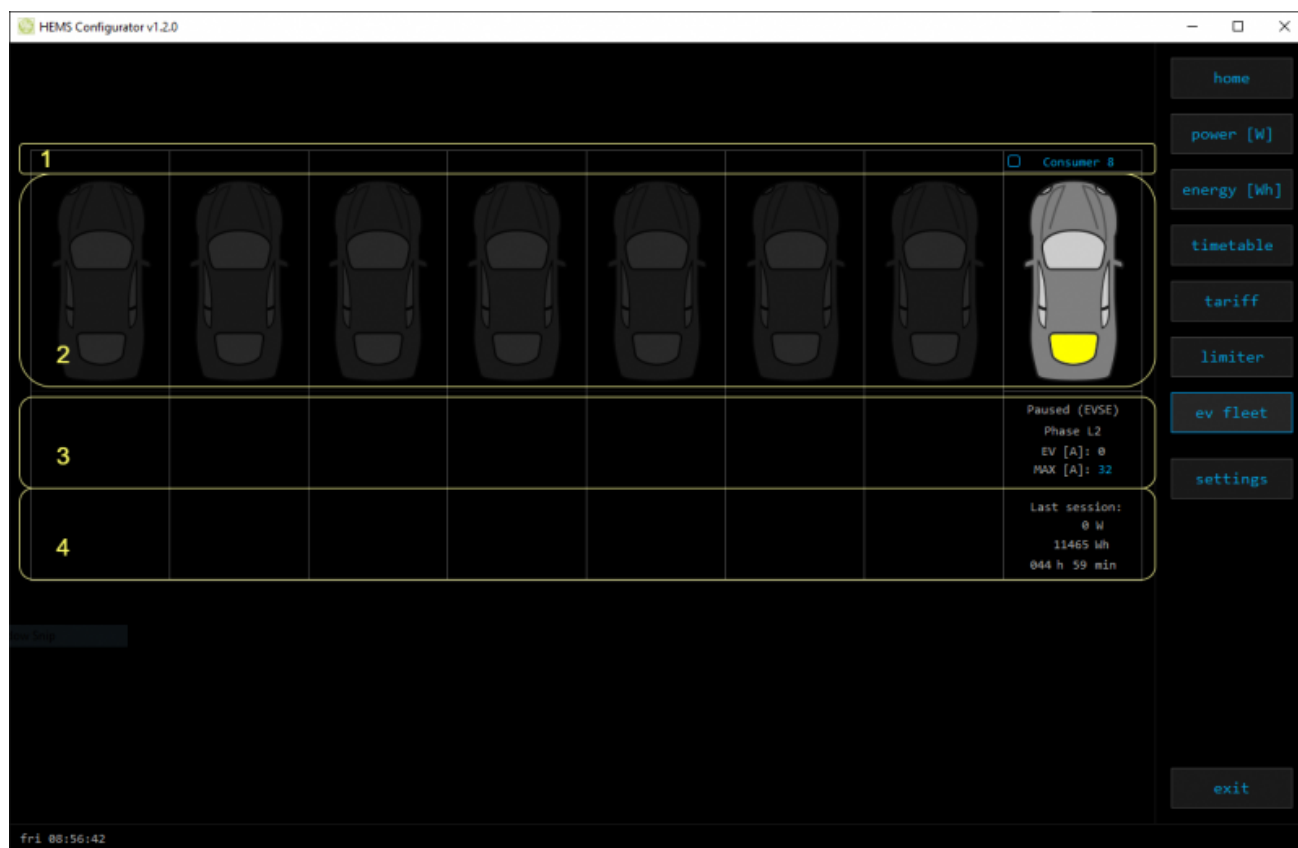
HEMS Configurator v1.2.0

home
power [W]
energy [Wh]
timetable
tariff
limiter
ev fleet
settings

1
Consumer 8

2

3
Paused (EVSE)
Phase L2
EV [A]: 0
MAX [A]: 32

4
Last session:
0 W
11465 Wh
044 h 59 min

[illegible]

exit

fri 08:56:42